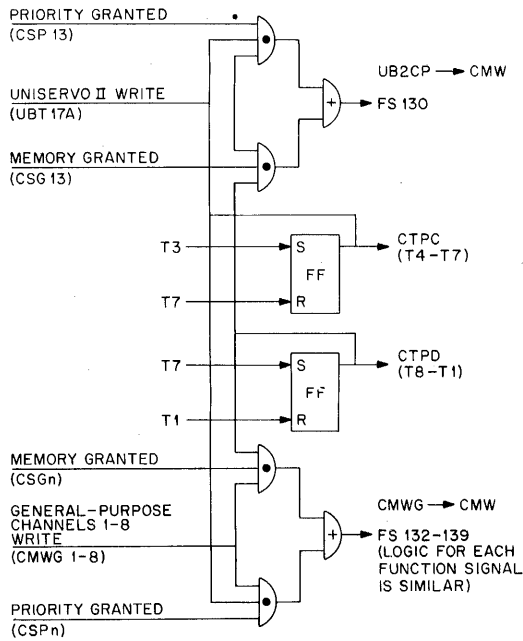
PRIORITY GRANTED
(CSP 13)

UNISERVO II WRITE
(UBT 17A)

MEMORY GRANTED
(CSG 13)

UB2CP → CMW

+

FS 130

T3

S

FF

R

T7

CTPC
(T4-T7)

T7

S

FF

R

T1

CTPD
(T8-T1)

MEMORY GRANTED
(CSGn)

GENERAL-PURPOSE CHANNELS 1-8 WRITE
(CMWG 1-8)

PRIORITY GRANTED
(CSPn)

CMWG → CMW

+

FS 132-139
(LOGIC FOR EACH FUNCTION SIGNAL IS SIMILAR)